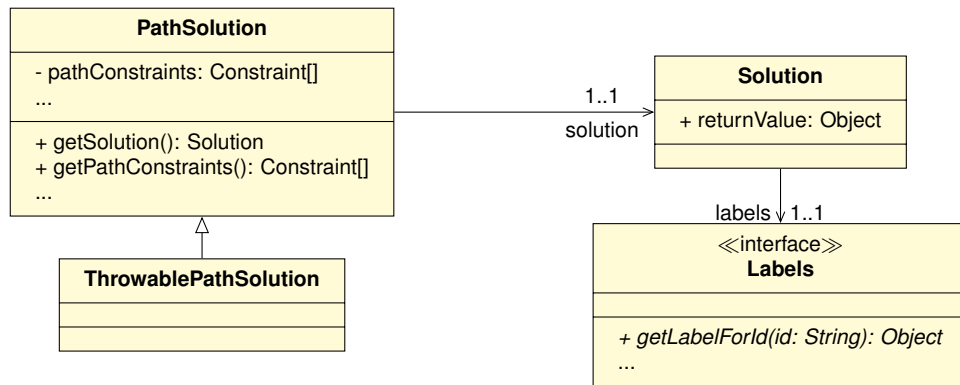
PathSolution

- pathConstraints: Constraint[]
...

+ getSolution(): Solution
+ getPathConstraints(): Constraint[]
...

ThrowablePathSolution

1..1
solution

Solution

+ returnValue: Object

labels 1..1

≪interface≫
Labels

+ getLabelForId(id: String): Object
...